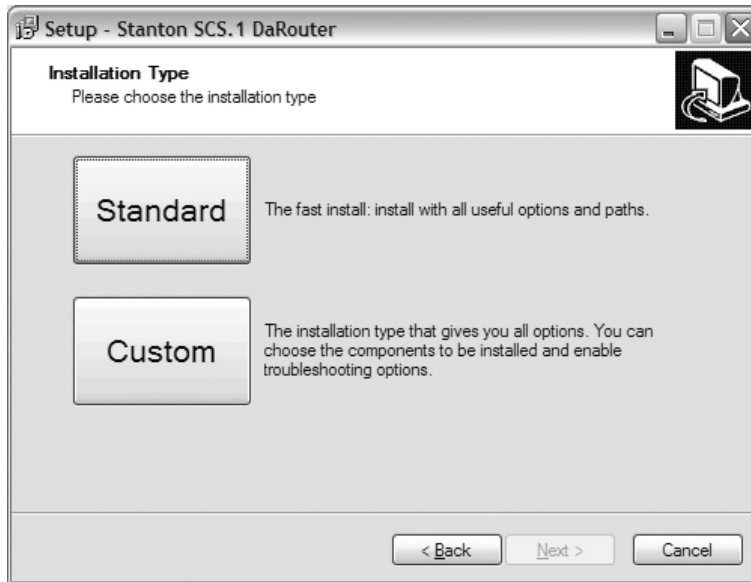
Setup - Stanton SCS.1 DaRouter

Installation Type
Please choose the installation type

Standard

The fast install: install with all useful options and paths.

Custom

The installation type that gives you all options. You can choose the components to be installed and enable troubleshooting options.

< Back

Next >

Cancel